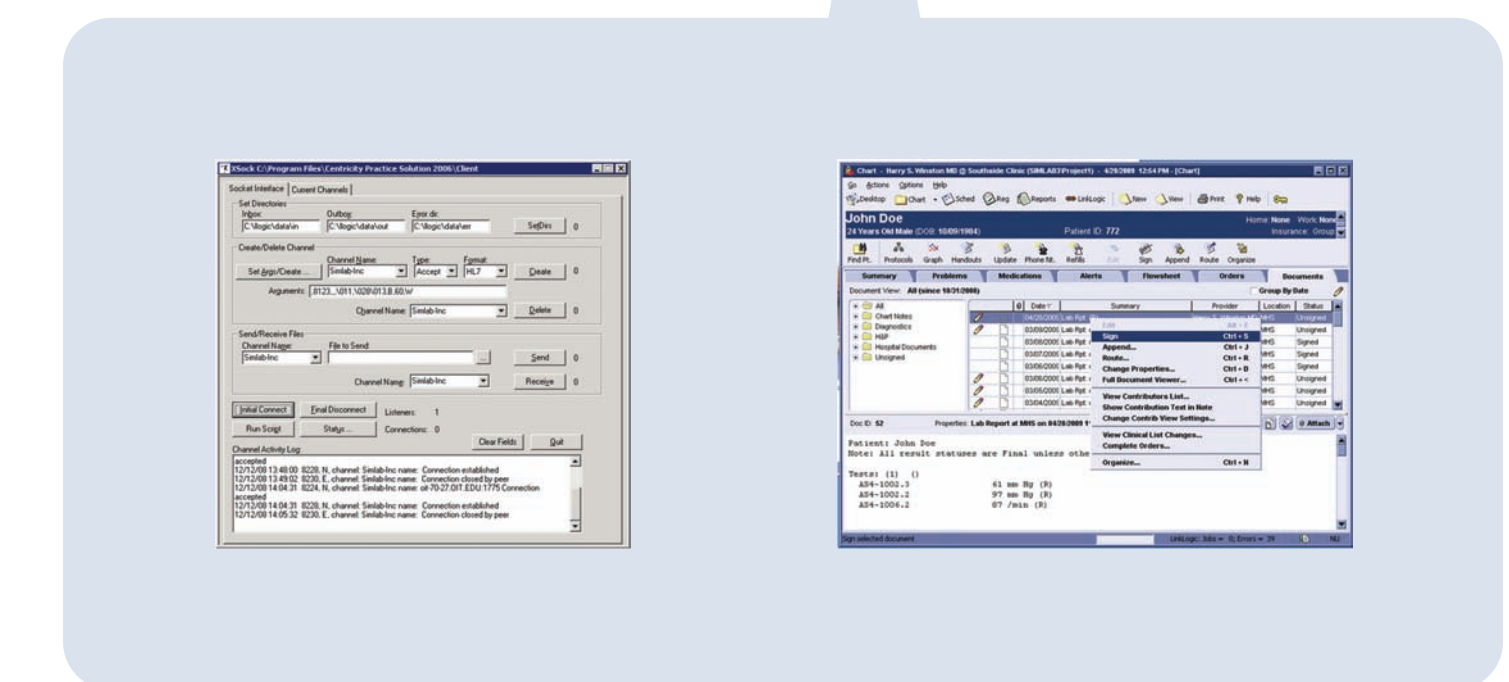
XSock C:\Program Files\Centricity Practice Solution 2006\Client

Socket Interface | Current Channels

Set Directories
Inbox: C:\llogic\data\in
Outbox: C:\llogic\data\out
Error dir: C:\llogic\data\err
SetDirs 0

Create/Delete Channel
Set Args/Create ... Channel Name: Simlab-Inc Type: Accept Format: HL7 Create 0
Arguments: 8123...\011\028\013 8 60 W
Channel Name: Simlab-Inc Delete 0

Send/Receive Files
Channel Name: Simlab-Inc File to Send: ... Send 0
Channel Name: Simlab-Inc Receive 0

Initial Connect Final Disconnect Listeners: 1
Run Script Status ... Connections: 0
Clear Fields Quit
Channel Activity Log
accepted
12/12/08 13:48:00 8228, N, channel: Simlab-Inc name: Connection established
12/12/08 13:49:02 8230, E, channel: Simlab-Inc name: Connection closed by peer
12/12/08 14:04:31 8224, N, channel: Simlab-Inc name: oit-70-27.OIT.EDU 1775 Connection accepted
12/12/08 14:04:31 8228, N, channel: Simlab-Inc name: Connection established
12/12/08 14:05:32 8230, E, channel: Simlab-Inc name: Connection closed by peer

Chart - Harry S. Winston MD @ Southside Clinic (SIMLAB3\Project1) - 4/29/2009 12:54 PM - [Chart]
Go Actions Options Help
Desktop Chart Sched Reg Reports LinkLogic New View Print Help
John Doe
24 Years Old Male (DOB: 10/09/1984) Patient ID: 772
Home: None Work: None
Insurance: Group
Find Pt. Protocols Graph Handouts Update Phone Nt. Refills Edit Sign Append Route Organize
Summary Problems Medications Alerts Flowsheet Orders Documents
Document View: All (since 10/31/2008) Group By Date
All
Chart Notes
Diagnostics
H&P
Hospital Documents
Unsigned
Date Summary Provider Location Status
04/28/2009 Lab Rpt MHS Unsigned
03/09/2009 Lab Rpt MHS Unsigned
03/08/2009 Lab Rpt MHS Signed
03/07/2009 Lab Rpt MHS Unsigned
03/06/2009 Lab Rpt MHS Signed
03/06/2009 Lab Rpt MHS Unsigned
03/05/2009 Lab Rpt MHS Unsigned
03/04/2009 Lab Rpt MHS Unsigned
Edit Alt + E
Sign Ctrl + S
Append... Ctrl + J
Route... Ctrl + R
Change Properties... Ctrl + D
Full Document Viewer... Ctrl + <
View Contributors List...
Show Contribution Text in Note
Change Contrib View Settings...
View Clinical List Changes...
Complete Orders...
Organize... Ctrl + N
Doc ID: 52 Properties: Lab Report at MHS on 04/28/2009 1 Attach
Patient: John Doe
Note: All result statuses are Final unless othe
Tests: (1) ()
AS4-1002.3 41 mm Hg (R)
AS4-1002.2 97 mm Hg (R)
AS4-1006.2 87 /min (R)
Sign selected document LinkLogic: Jobs = 0; Errors = 39 NU